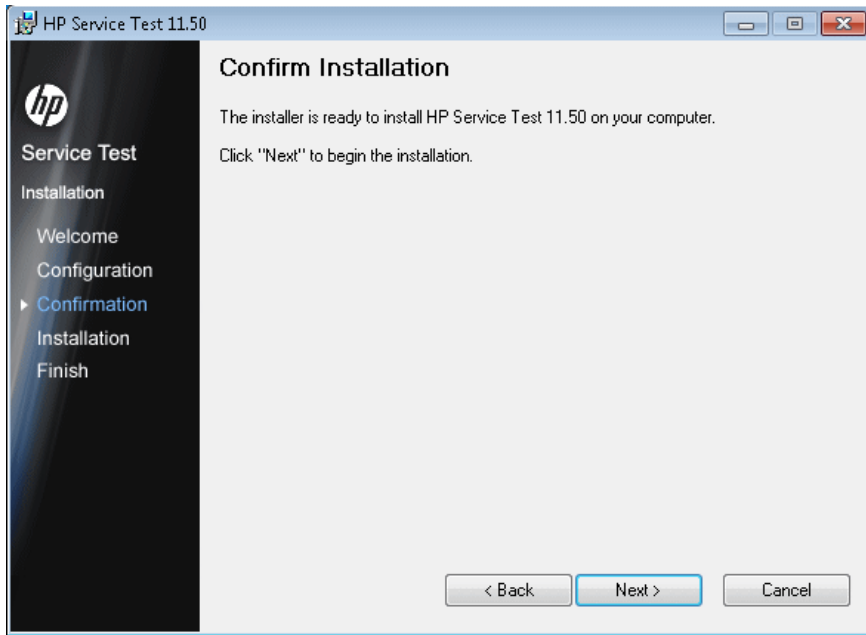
HP Service Test 11.50

hp

Service Test

Installation

Welcome

Configuration

Confirmation

Installation

Finish

Confirm Installation

The installer is ready to install HP Service Test 11.50 on your computer.

Click "Next" to begin the installation.

< Back

Next >

Cancel